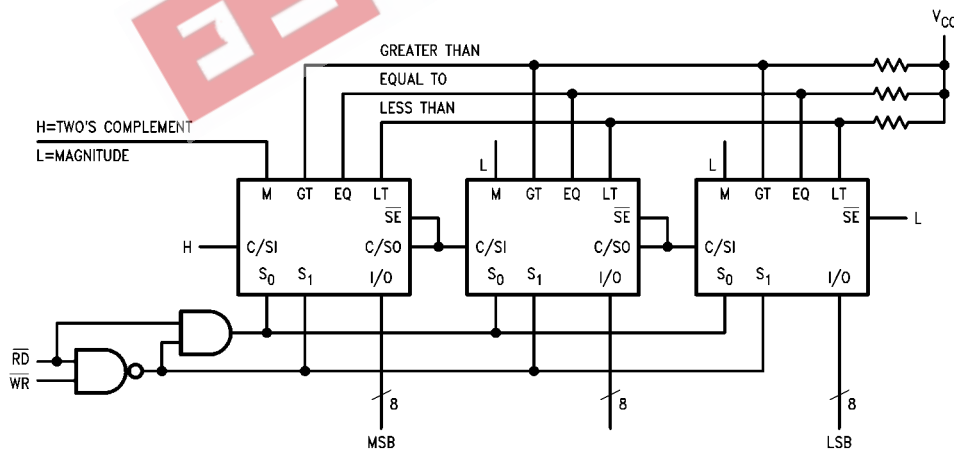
$V_{CC}$

GREATER THAN

EQUAL TO

LESS THAN

H=TWO'S COMPLEMENT

L=MAGNITUDE

M GT EQ LT $\overline{SE}$

H C/SI C/SO

$S_0$ $S_1$ I/O

L

M GT EQ LT $\overline{SE}$

C/SI C/SO

$S_0$ $S_1$ I/O

L

M GT EQ LT $\overline{SE}$ L

C/SI

$S_0$ $S_1$ I/O

$\overline{RD}$

$\overline{WR}$

8

MSB

8

8

LSB